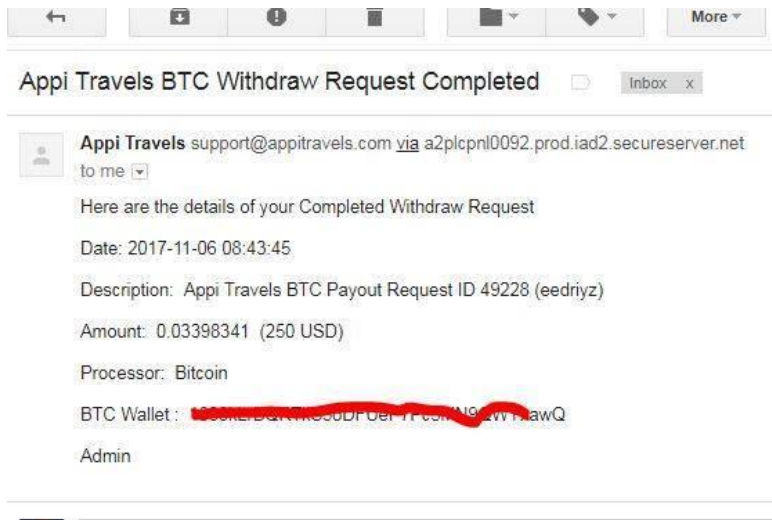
More

Appi Travels BTC Withdraw Request Completed Inbox x

Appi Travels support@appitravels.com via a2plcpnl0092.prod.iad2.secureserver.net
to me

Here are the details of your Completed Withdraw Request

Date: 2017-11-06 08:43:45

Description: Appi Travels BTC Payout Request ID 49228 (eedriyz)

Amount: 0.03398341 (250 USD)

Processor: Bitcoin

BTC Wallet : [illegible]awQ

Admin